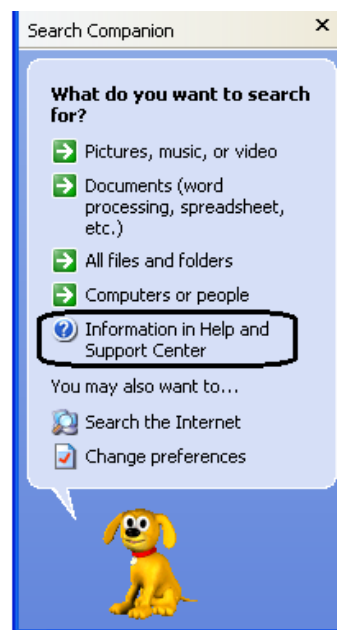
Search Companion ×

What do you want to search for?

Pictures, music, or video

Documents (word processing, spreadsheet, etc.)

All files and folders

Computers or people

Information in Help and Support Center

You may also want to...

Search the Internet

Change preferences